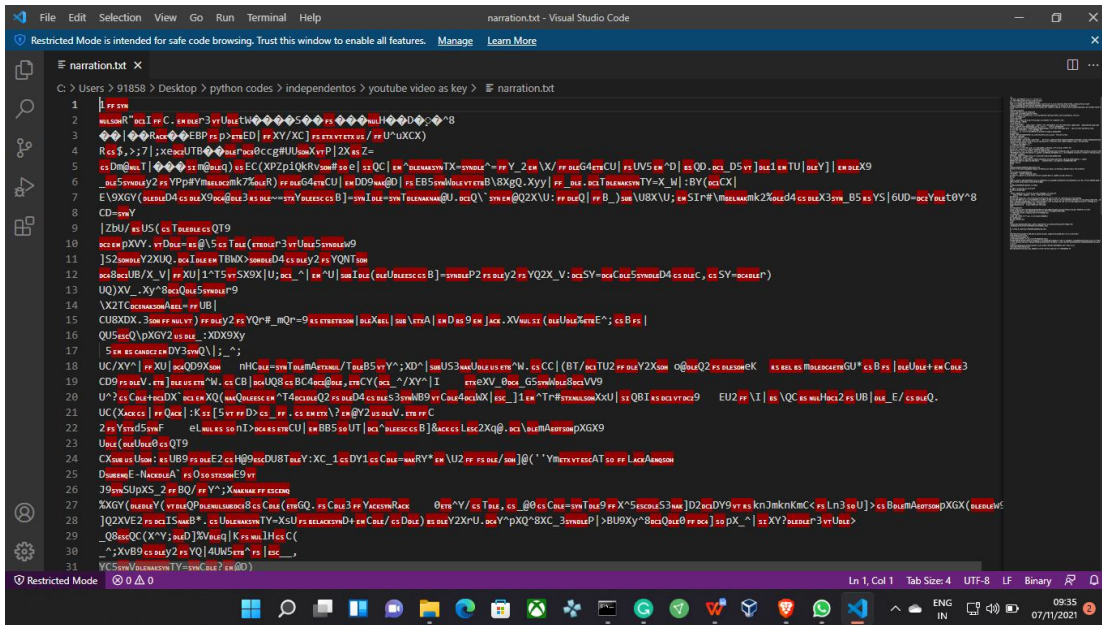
File Edit Selection View Go Run Terminal Help
narration.txt - Visual Studio Code

Restricted Mode is intended for safe code browsing. Trust this window to enable all features. Manage Learn More

narration.txt ×

C: > Users > 91858 > Desktop > python codes > independentos > youtube video as key > narration.txt

1 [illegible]
2 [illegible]
3 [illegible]
4 R$,>;7|;xe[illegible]
5 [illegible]
6 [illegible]
7 E\9XGY([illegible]
8 CD=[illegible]
9 |ZbU/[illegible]US([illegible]QT9
10 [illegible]pXVY.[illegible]
11 ]S2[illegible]Y2XUQ.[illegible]TBWX>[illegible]YQNT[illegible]
12 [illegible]UB/X_V|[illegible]XU|1^T5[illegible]SX9X|U;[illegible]
13 UQ)XV_.Xy^8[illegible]r9
14 \X2TC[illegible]UB|
15 CU8XDX.3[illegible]
16 QU5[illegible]Q\pXGY2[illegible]_:XDX9Xy
17 5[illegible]DY3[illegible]Q\|;_^;
18 UC/XY^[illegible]XU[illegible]QD9X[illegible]
19 CD9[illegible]
20 U^2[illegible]
21 UC([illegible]
22 2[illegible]
23 U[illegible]QT9
24 CX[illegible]
25 D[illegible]E-N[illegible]E9
26 J9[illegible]SUpXS_2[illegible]BQ/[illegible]Y^;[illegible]
27 %XGY([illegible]
28 ]Q2XVE2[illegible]
29 _Q8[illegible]QC(X^Y;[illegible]
30 _^;XvB9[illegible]YQ|4UW5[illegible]
31 YC5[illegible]

Restricted Mode ⊗ 0 ⚠ 0 Ln 1, Col 1 Tab Size: 4 UTF-8 LF Binary

ENG IN 09:35 07/11/2021 2